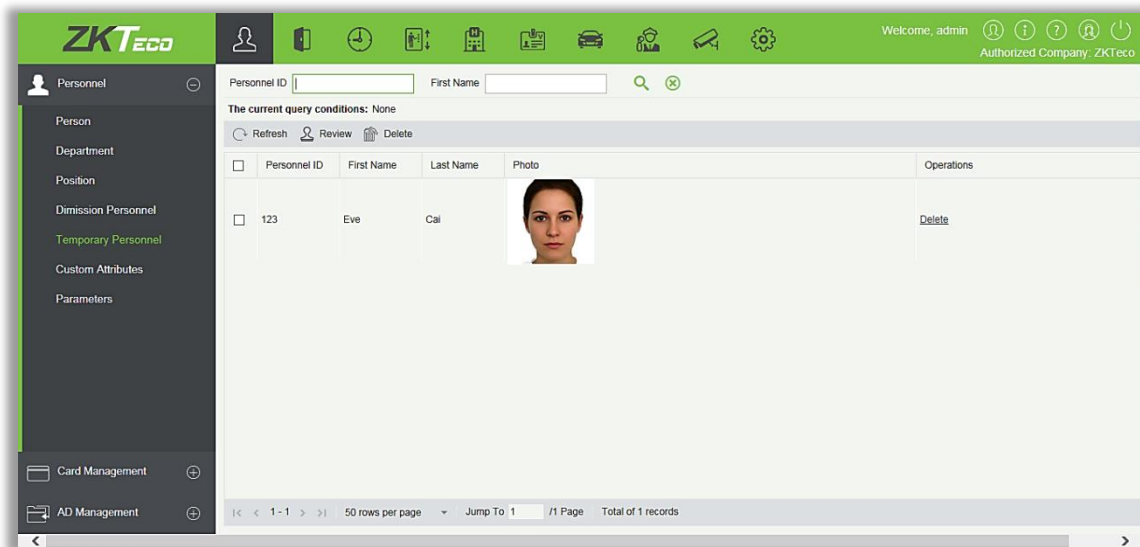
ZKTeco

Welcome, admin

Authorized Company: ZKTeco

Personnel

Person

Department

Position

Dimission Personnel

Temporary Personnel

Custom Attributes

Parameters

Card Management

AD Management

Personnel ID First Name

The current query conditions: None

Refresh Review Delete

| | Personnel ID | First Name | Last Name | Photo | Operations |
|---|---|---|---|---|---|
| | 123 | Eve | Cai | | Delete |

|< < 1-1 > >| 50 rows per page Jump To 1 /1 Page Total of 1 records